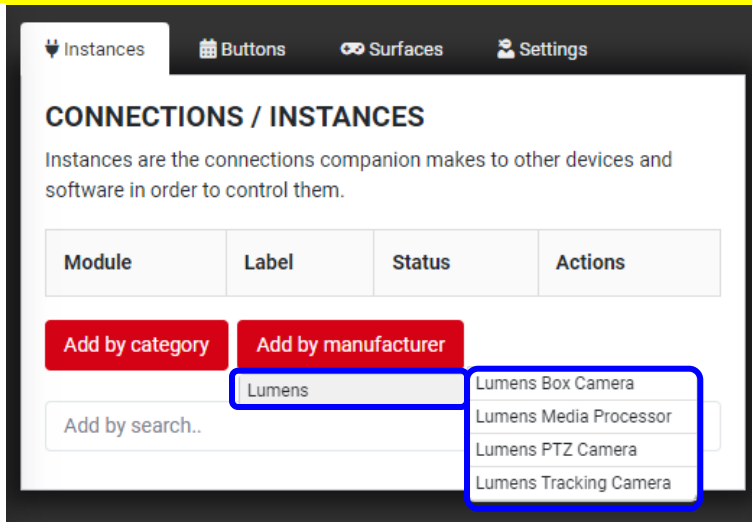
Instances Buttons Surfaces Settings

CONNECTIONS / INSTANCES

Instances are the connections companion makes to other devices and software in order to control them.

| Module | Label | Status | Actions |
|---|---|---|---|

Add by category Add by manufacturer

Lumens

Lumens Box Camera
Lumens Media Processor
Lumens PTZ Camera
Lumens Tracking Camera

Add by search..